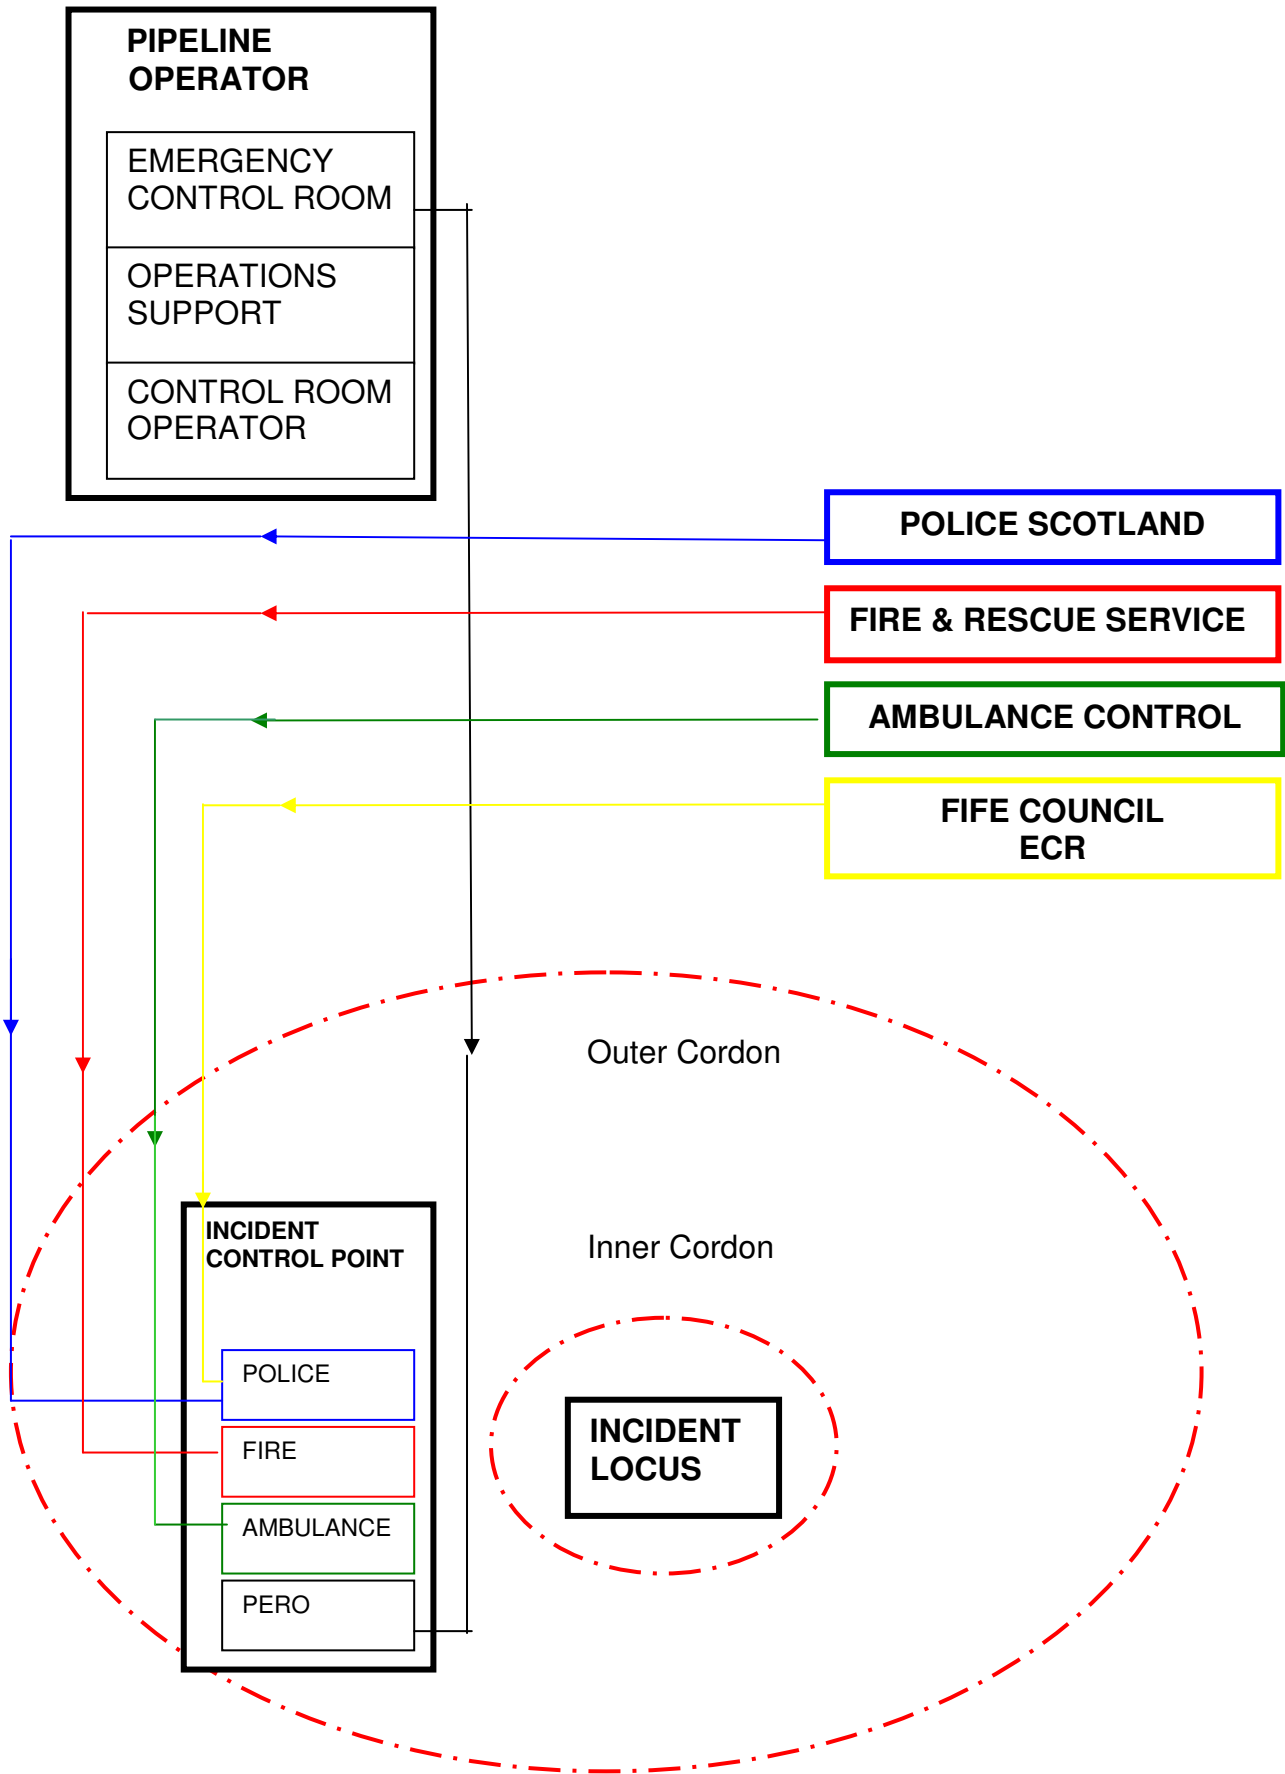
PIPELINE OPERATOR

EMERGENCY CONTROL ROOM

OPERATIONS SUPPORT

CONTROL ROOM OPERATOR

POLICE SCOTLAND

FIRE & RESCUE SERVICE

AMBULANCE CONTROL

FIFE COUNCIL ECR

Outer Cordon

Inner Cordon

INCIDENT CONTROL POINT

POLICE

FIRE

AMBULANCE

PERO

INCIDENT LOCUS